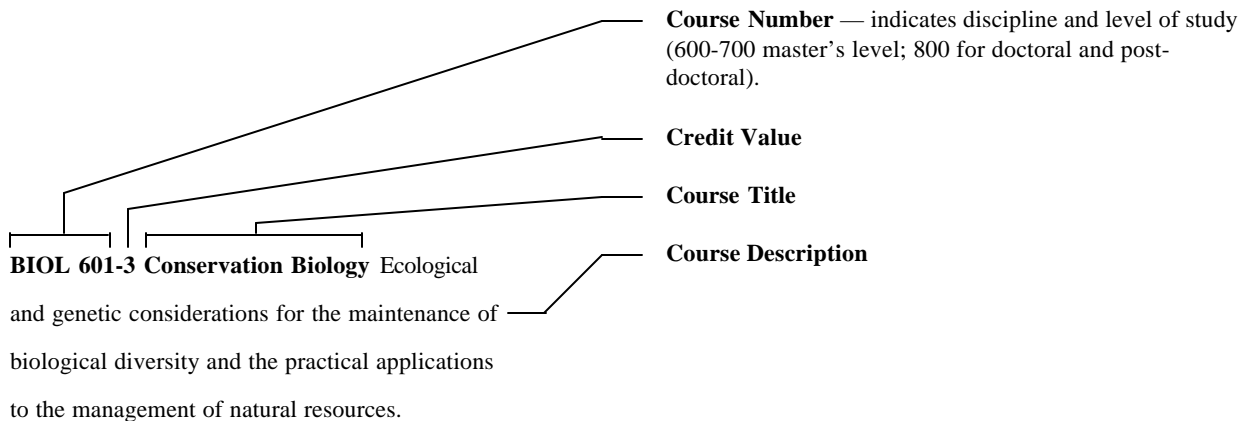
**Course Number** — indicates discipline and level of study (600-700 master's level; 800 for doctoral and postdoctoral).

**Credit Value**

**Course Title**

**Course Description**

**BIOL 601-3 Conservation Biology** Ecological and genetic considerations for the maintenance of biological diversity and the practical applications to the management of natural resources.